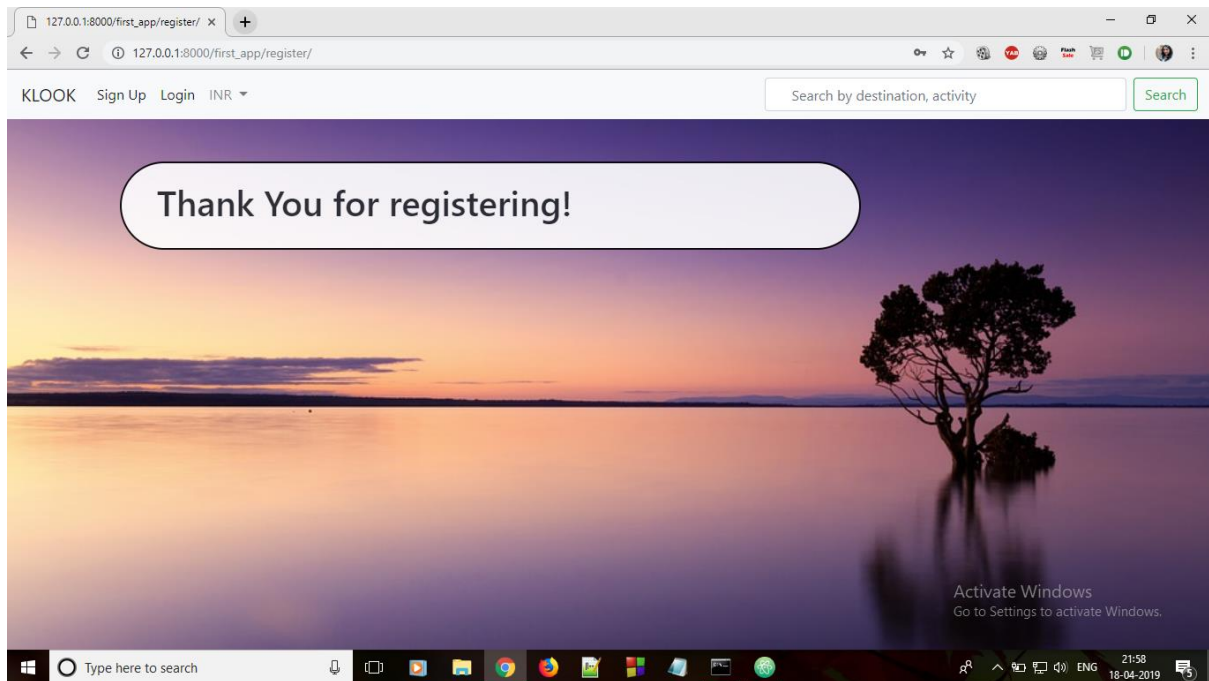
127.0.0.1:8000/first_app/register/ ×

127.0.0.1:8000/first_app/register/

KLOOK Sign Up Login INR

Search by destination, activity

Search

Thank You for registering!

Activate Windows
Go to Settings to activate Windows.

Type here to search

ENG 21:58 18-04-2019